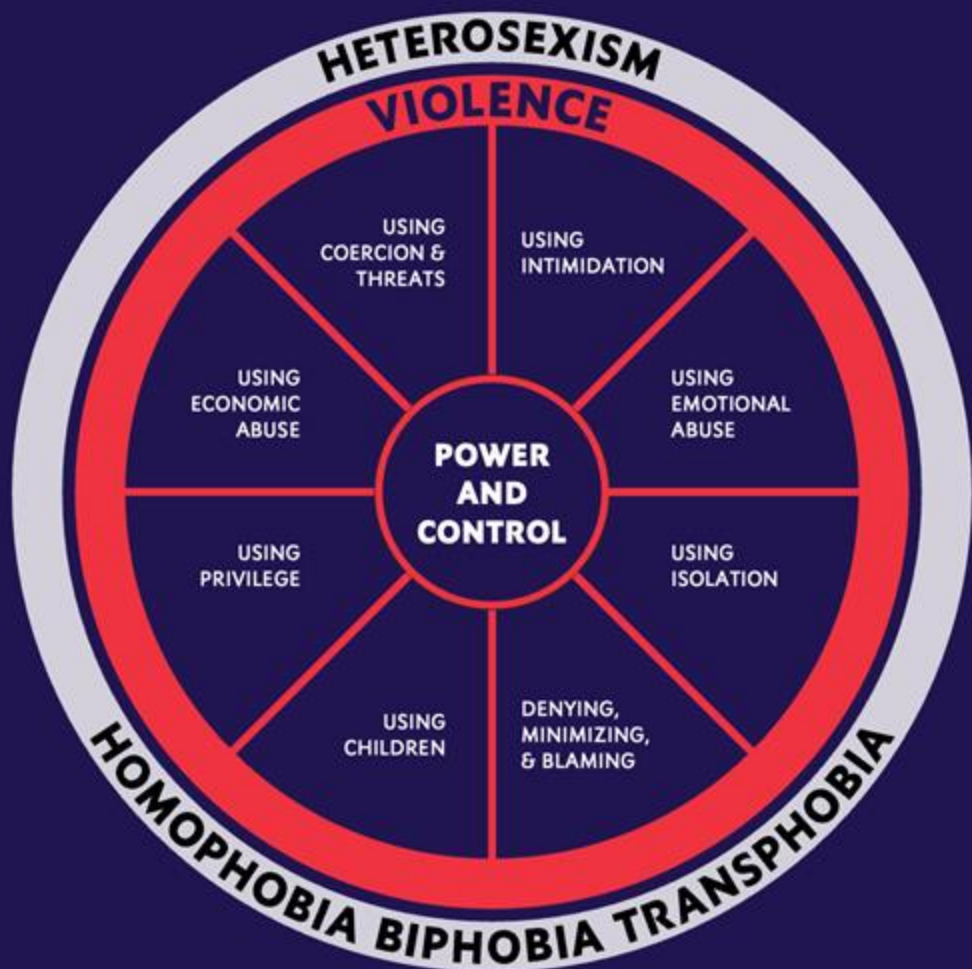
HETEROSEXISM

VIOLENCE

USING COERCION & THREATS

USING INTIMIDATION

USING ECONOMIC ABUSE

USING EMOTIONAL ABUSE

POWER AND CONTROL

USING PRIVILEGE

USING ISOLATION

USING CHILDREN

DENYING, MINIMIZING, & BLAMING

HOMOPHOBIA BIPHOBIA TRANSPHOBIA